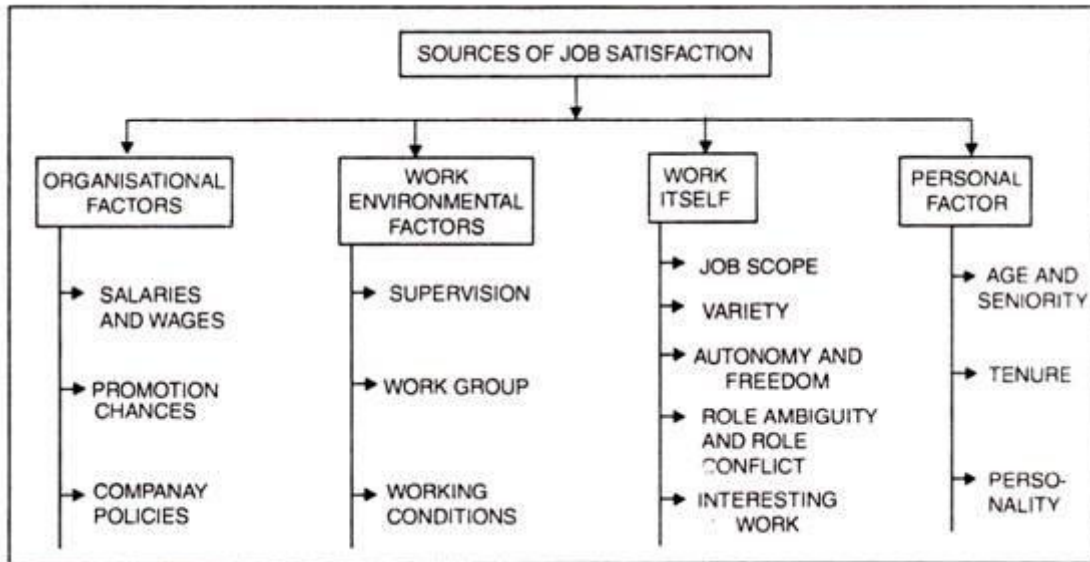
SOURCES OF JOB SATISFACTION

ORGANISATIONAL FACTORS

SALARIES AND WAGES

PROMOTION CHANCES

COMPANAY POLICIES

WORK ENVIRONMENTAL FACTORS

SUPERVISION

WORK GROUP

WORKING CONDITIONS

WORK ITSELF

JOB SCOPE

VARIETY

AUTONOMY AND FREEDOM

ROLE AMBIGUITY AND ROLE CONFLICT

INTERESTING WORK

PERSONAL FACTOR

AGE AND SENIORITY

TENURE

PERSONALITY